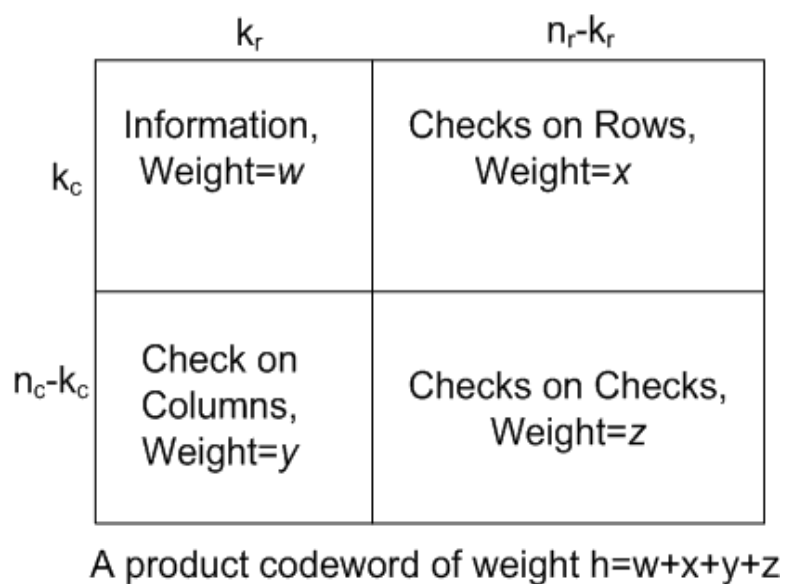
| | $k_r$ | $n_r$-$k_r$ |
|---|---|---|
| $k_c$ | Information, Weight=$w$ | Checks on Rows, Weight=$x$ |
| $n_c$-$k_c$ | Check on Columns, Weight=$y$ | Checks on Checks, Weight=$z$ |

A product codeword of weight h=w+x+y+z